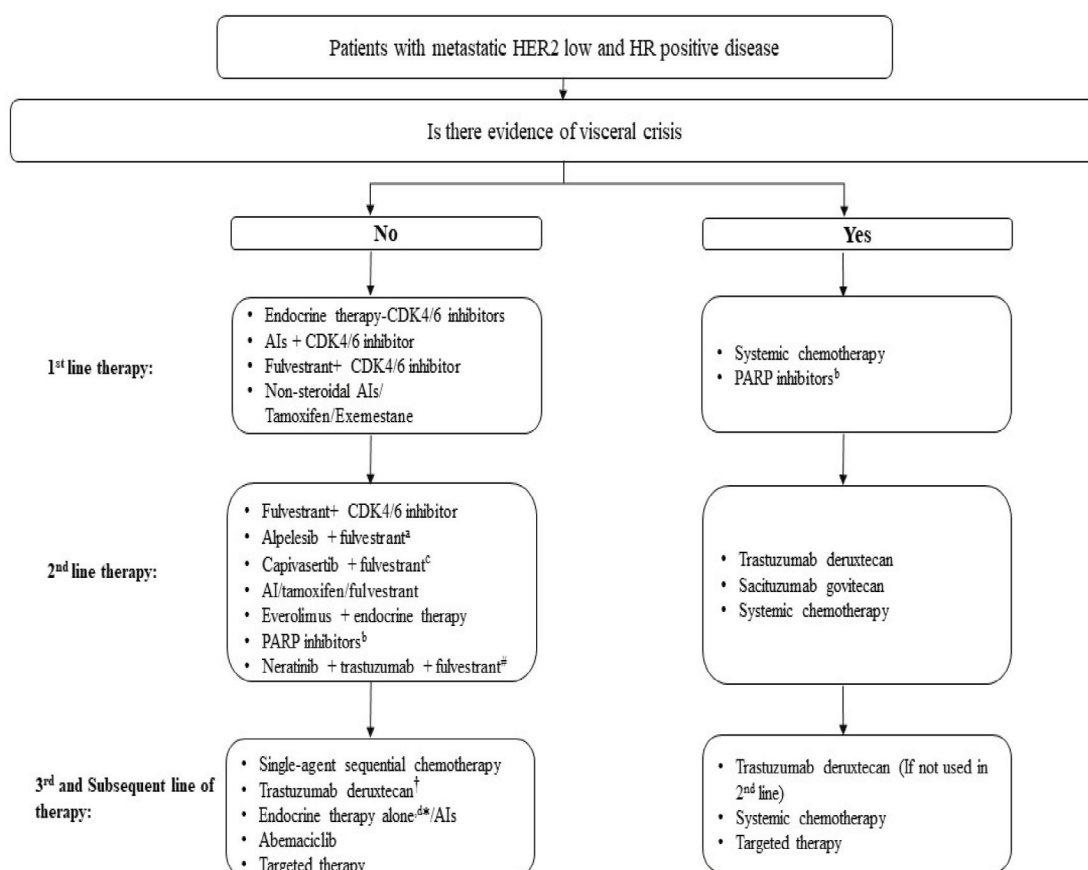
Patients with metastatic HER2 low and HR positive disease

Is there evidence of visceral crisis

No

Yes

1$^{st}$ line therapy:

• Endocrine therapy-CDK4/6 inhibitors
• AIs + CDK4/6 inhibitor
• Fulvestrant+ CDK4/6 inhibitor
• Non-steroidal AIs/ Tamoxifen/Exemestane

• Systemic chemotherapy
• PARP inhibitors$^{b}$

2$^{nd}$ line therapy:

• Fulvestrant+ CDK4/6 inhibitor
• Alpelesib + fulvestrant$^{a}$
• Capivasertib + fulvestrant$^{c}$
• AI/tamoxifen/fulvestrant
• Everolimus + endocrine therapy
• PARP inhibitors$^{b}$
• Neratinib + trastuzumab + fulvestrant$^{\#}$

• Trastuzumab deruxtecan
• Sacituzumab govitecan
• Systemic chemotherapy

3$^{rd}$ and Subsequent line of therapy:

• Single-agent sequential chemotherapy
• Trastuzumab deruxtecan$^{\dagger}$
• Endocrine therapy alone$^{,d*}$/AIs
• Abemaciclib
• Targeted therapy

• Trastuzumab deruxtecan (If not used in 2$^{nd}$ line)
• Systemic chemotherapy
• Targeted therapy